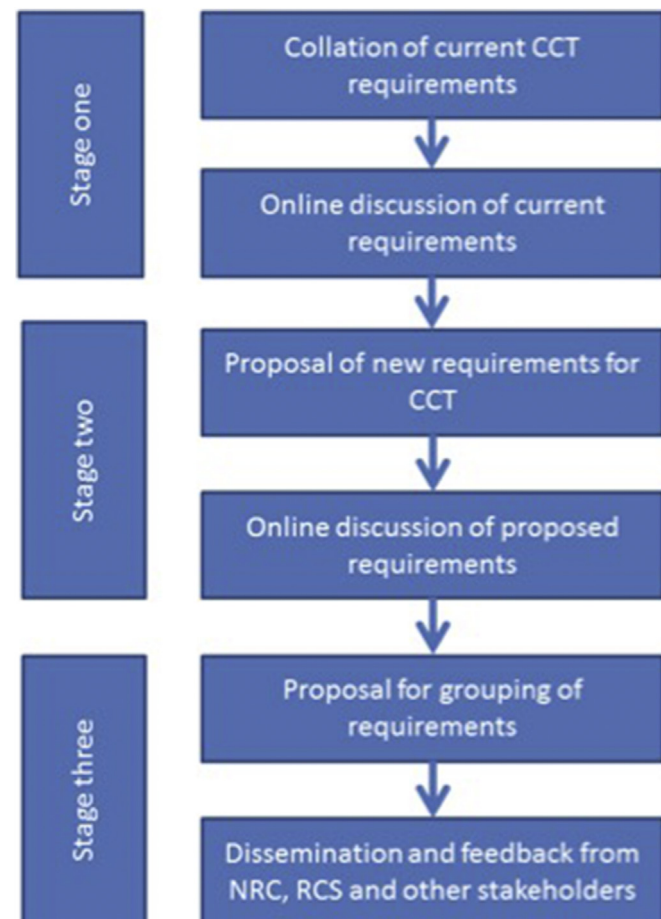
Stage one

Collation of current CCT requirements

Online discussion of current requirements

Stage two

Proposal of new requirements for CCT

Online discussion of proposed requirements

Stage three

Proposal for grouping of requirements

Dissemination and feedback from NRC, RCS and other stakeholders